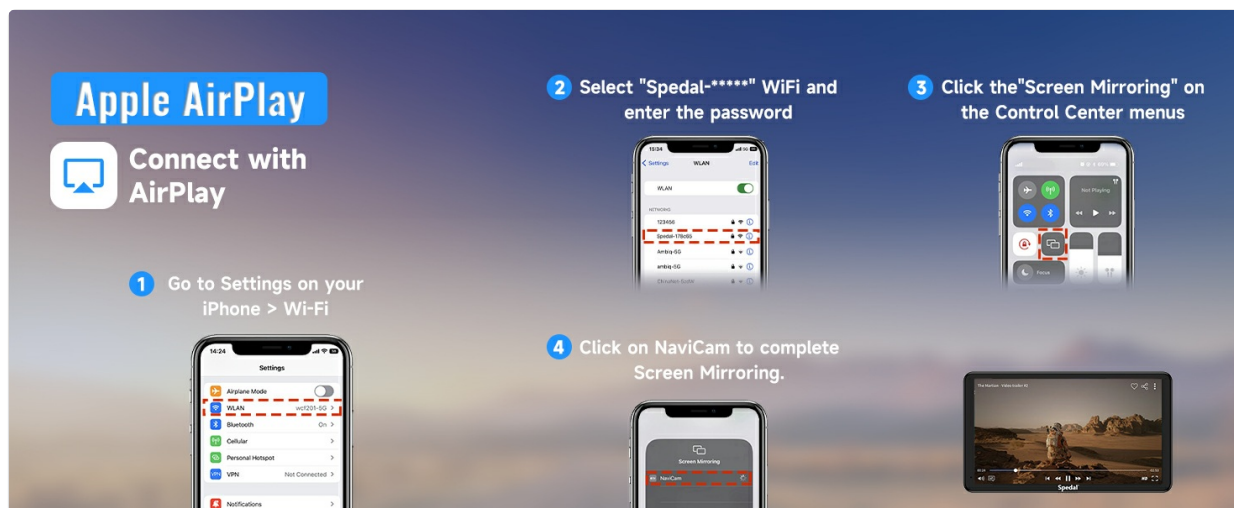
Apple AirPlay

Connect with AirPlay

1 Go to Settings on your iPhone > Wi-Fi

14:24
Settings
Airplane Mode
WLAN wcf201-5G
Bluetooth On
Cellular
Personal Hotspot
VPN Not Connected
Notifications

2 Select "Spedal-*****" WiFi and enter the password

15:34
Settings WLAN Edit
WLAN
NETWORKS
123456
Spedal-179c5G
Ambiq-5G
ambiq-5G
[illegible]

3 Click the"Screen Mirroring" on the Control Center menus

Not Playing
Focus

4 Click on NaviCam to complete Screen Mirroring.

Screen Mirroring
NaviCam

The Martian - Video trailer HD
Spedal